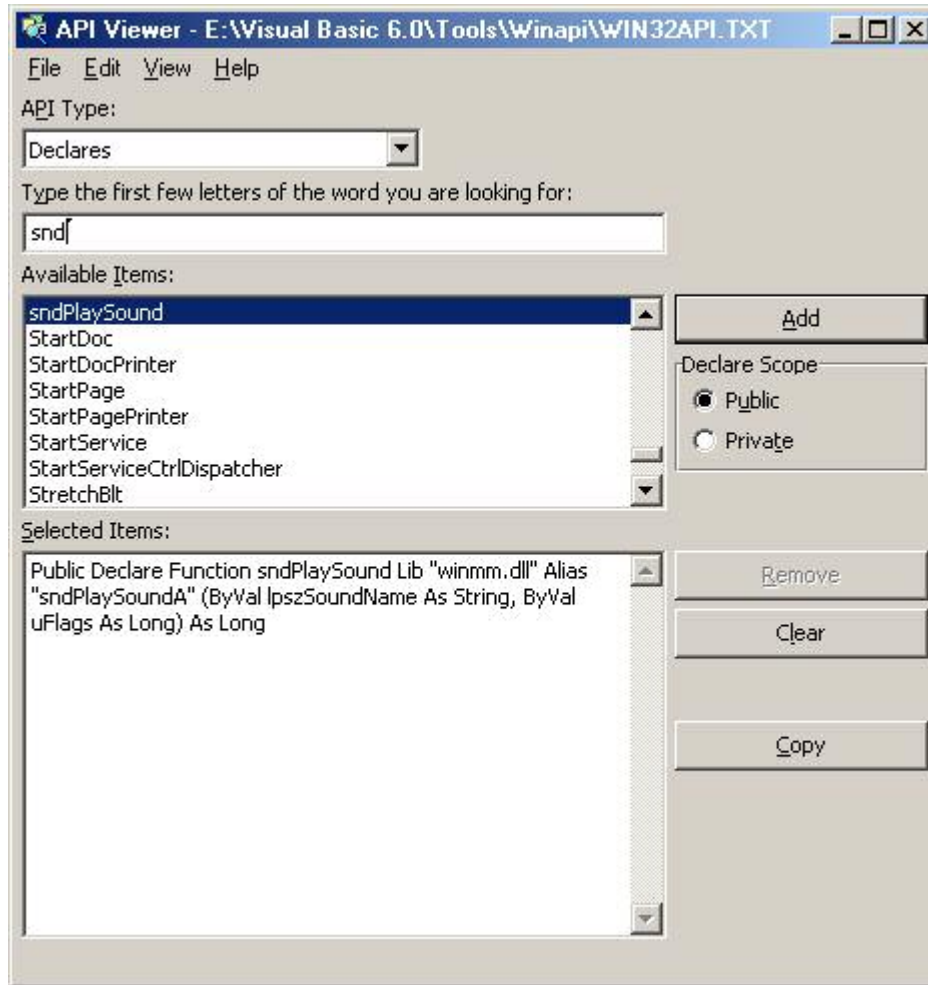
API Viewer - E:\Visual Basic 6.0\Tools\Winapi\WIN32API.TXT

File Edit View Help

API Type:

Declares

Type the first few letters of the word you are looking for:

snd

Available Items:

sndPlaySound
StartDoc
StartDocPrinter
StartPage
StartPagePrinter
StartService
StartServiceCtrlDispatcher
StretchBlt

Add

Declare Scope

Public

Private

Selected Items:

Public Declare Function sndPlaySound Lib "winmm.dll" Alias "sndPlaySoundA" (ByVal lpszSoundName As String, ByVal uFlags As Long) As Long

Remove

Clear

Copy